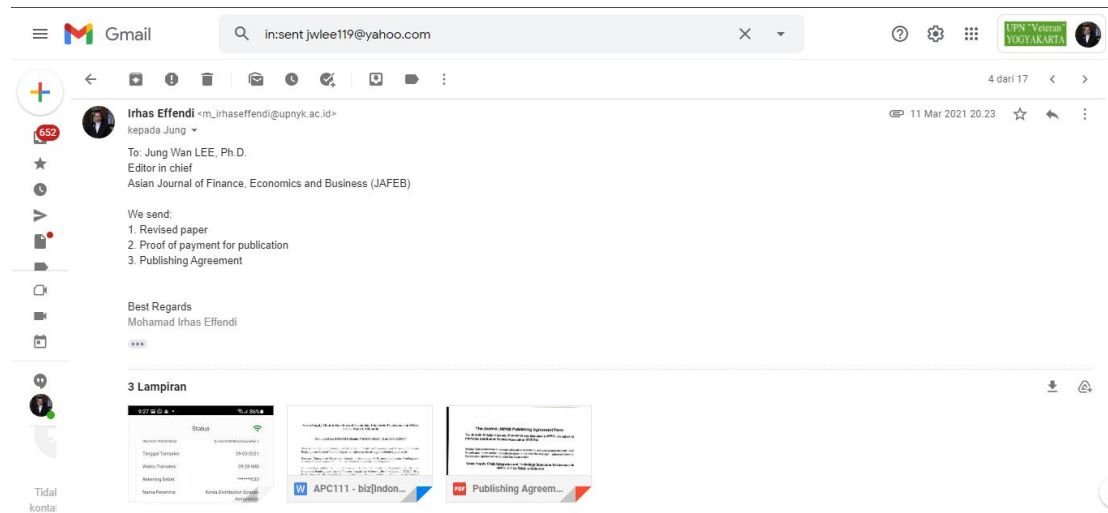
Gmail

in:sent jwlee119@yahoo.com

UPN "Veteran" YOGYAKARTA

4 dari 17

652

Irhas Effendi <m_irhaseffendi@upnyk.ac.id>
kepada Jung

11 Mar 2021 20.23

To: Jung Wan LEE, Ph.D.
Editor in chief
Asian Journal of Finance, Economics and Business (JAFEB)

We send:
1. Revised paper
2. Proof of payment for publication
3. Publishing Agreement

Best Regards
Mohamad Irhas Effendi

3 Lampiran

Status

Tanggal Transaksi 09-03-2021

Waktu Transaksi 09:29 WIB

Rekening Debet

Nama Penerima Korea Distribution Science Association

The Journal JAFEB Publishing Agreement Form

APC111 - biz[Indon...

Publishing Agreem...

Tidal
konta